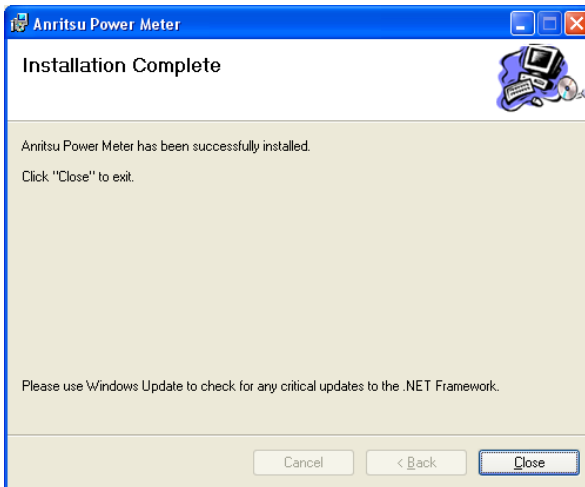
Anritsu Power Meter

Installation Complete

Anritsu Power Meter has been successfully installed.

Click "Close" to exit.

Please use Windows Update to check for any critical updates to the .NET Framework.

Cancel

< Back

Close